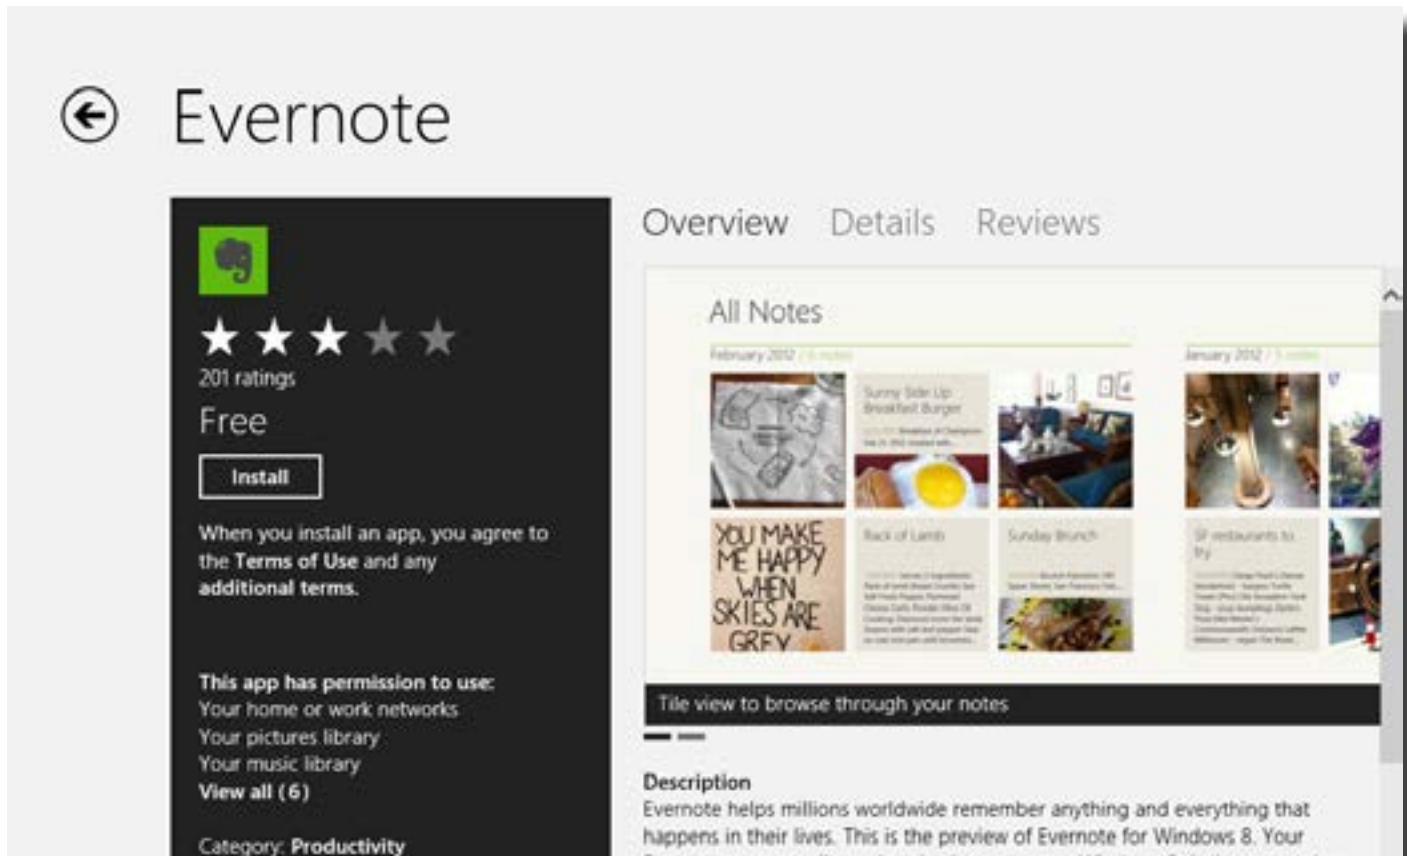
Evernote

201 ratings

Free

Install

When you install an app, you agree to the Terms of Use and any additional terms.

This app has permission to use:
Your home or work networks
Your pictures library
Your music library
View all (6)

Category: Productivity

Overview Details Reviews

All Notes

February 2012 / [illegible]

January 2012 / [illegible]

Sunny Side Up Breakfast Burger

YOU MAKE ME HAPPY WHEN SKIES ARE GREY

Rack of Lamb

Sunday Brunch

SF restaurants to try

Tile view to browse through your notes

Description
Evernote helps millions worldwide remember anything and everything that happens in their lives. This is the preview of Evernote for Windows 8. Your